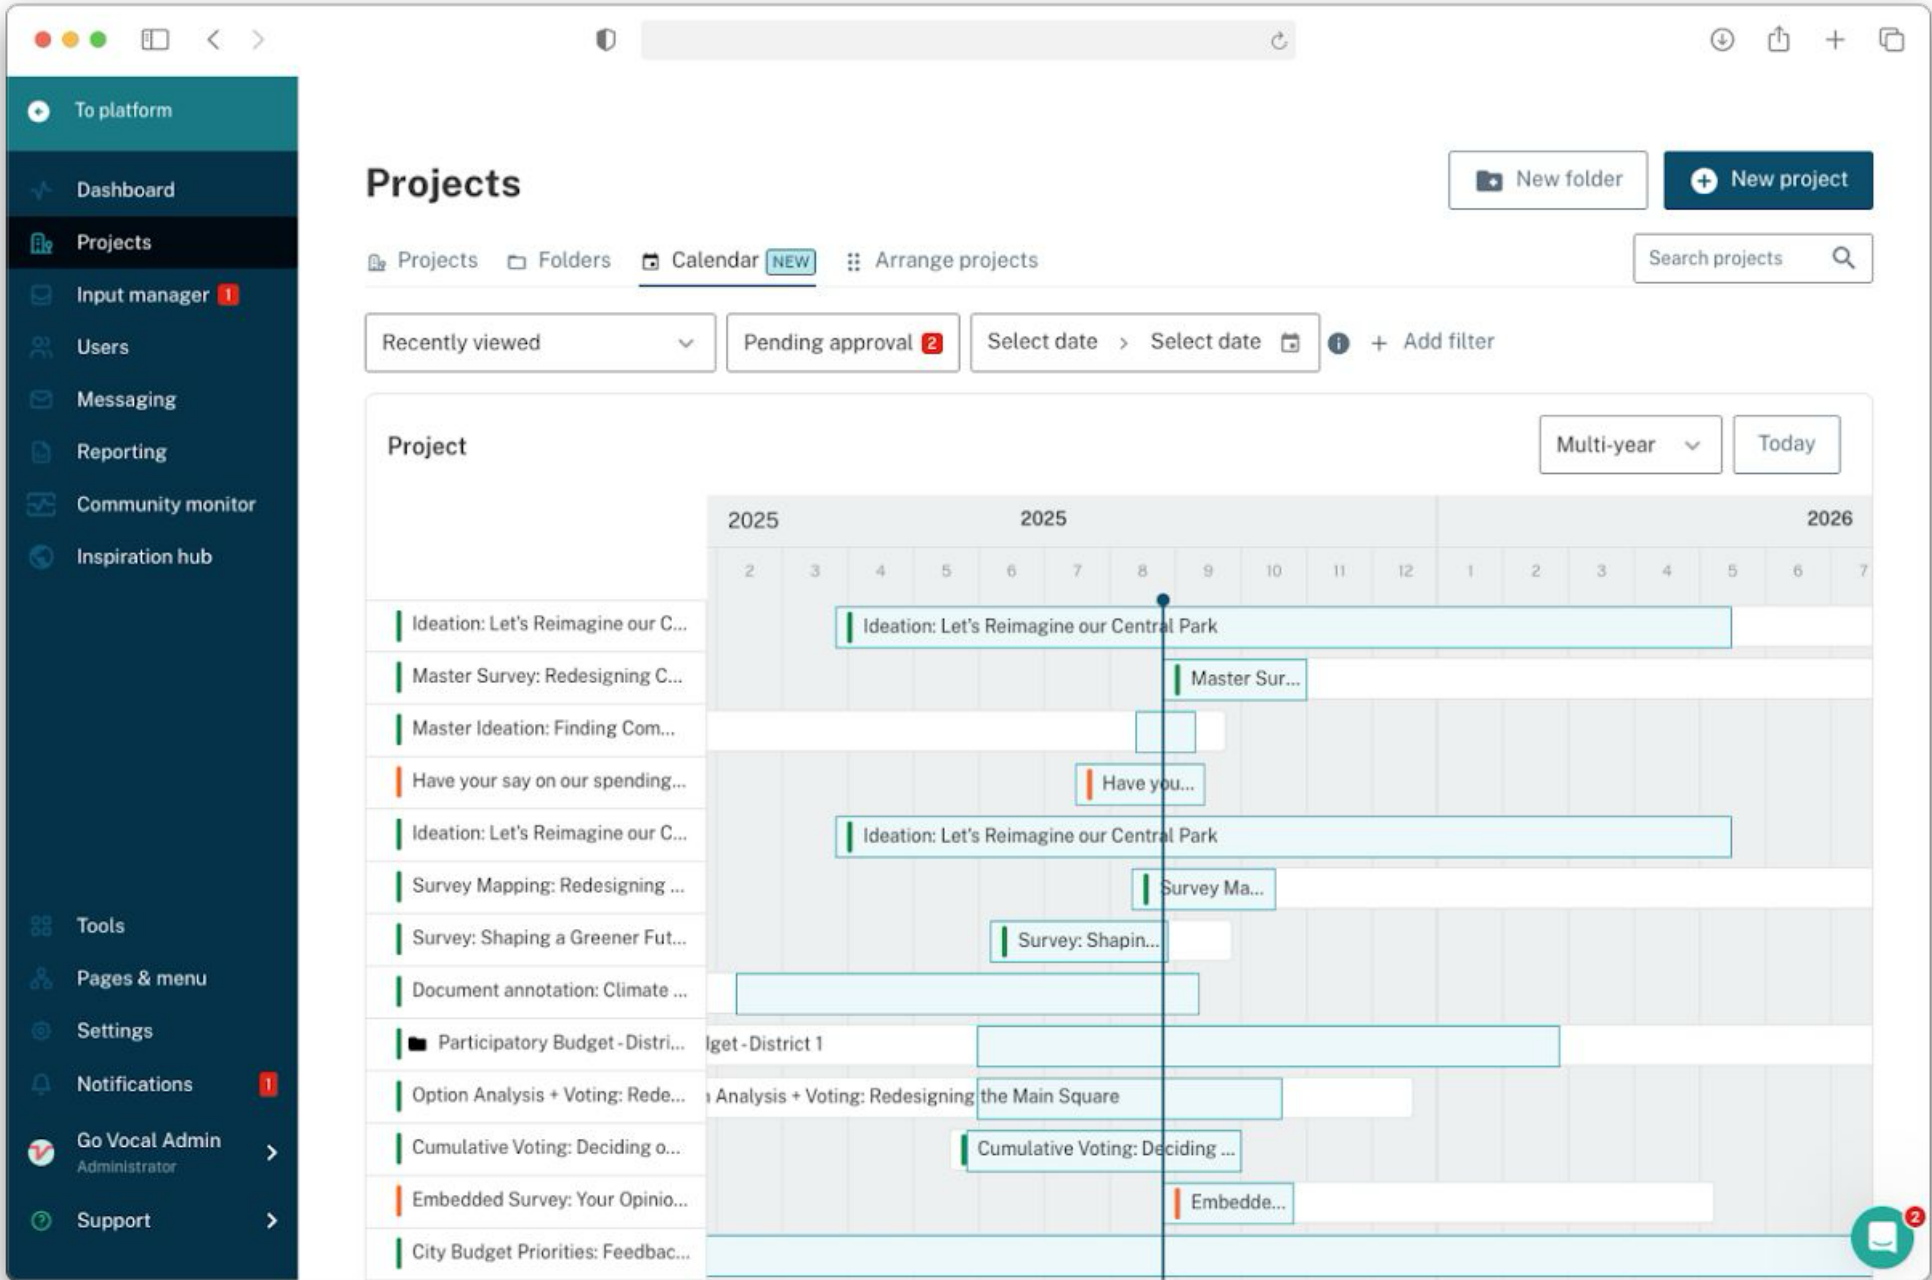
To platform

Dashboard
Projects
Input manager 1
Users
Messaging
Reporting
Community monitor
Inspiration hub

Tools
Pages & menu
Settings
Notifications 1
Go Vocal Admin
Administrator
Support

Projects

New folder
New project

Projects
Folders
Calendar NEW
Arrange projects

Search projects

Recently viewed
Pending approval 2
Select date > Select date
+ Add filter

Project

Multi-year
Today

2025
2025
2026

2 3 4 5 6 7 8 9 10 11 12 1 2 3 4 5 6 7

Ideation: Let's Reimagine our C...
Master Survey: Redesigning C...
Master Ideation: Finding Com...
Have your say on our spending...
Ideation: Let's Reimagine our C...
Survey Mapping: Redesigning ...
Survey: Shaping a Greener Fut...
Document annotation: Climate ...
Participatory Budget - Distri...
Option Analysis + Voting: Rede...
Cumulative Voting: Deciding o...
Embedded Survey: Your Opinio...
City Budget Priorities: Feedbac...

Ideation: Let's Reimagine our Central Park
Master Sur...
Have you...
Ideation: Let's Reimagine our Central Park
Survey Ma...
Survey: Shapin...
lget - District 1
Analysis + Voting: Redesigning the Main Square
Cumulative Voting: Deciding ...
Embedde...

2